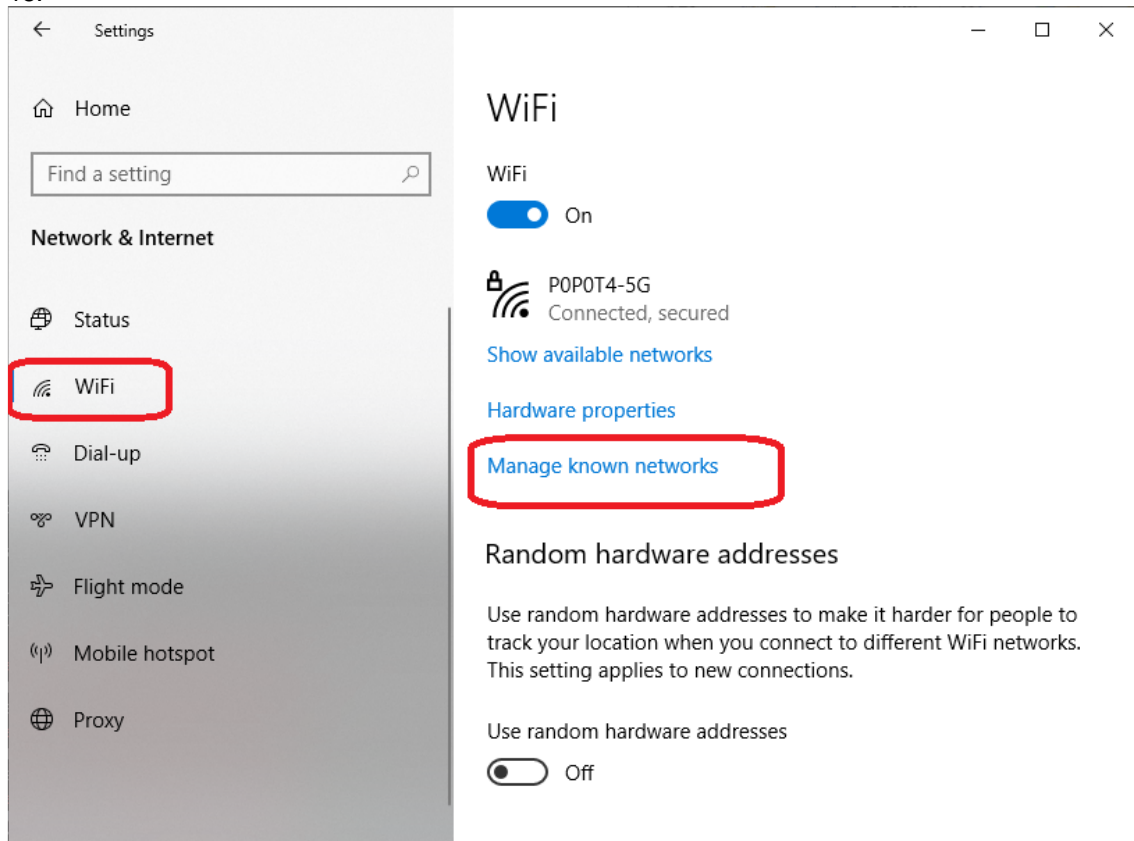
Settings

Home

Find a setting

Network & Internet

Status

WiFi

Dial-up

VPN

Flight mode

Mobile hotspot

Proxy

WiFi

WiFi

On

P0P0T4-5G
Connected, secured

Show available networks

Hardware properties

Manage known networks

Random hardware addresses

Use random hardware addresses to make it harder for people to track your location when you connect to different WiFi networks. This setting applies to new connections.

Use random hardware addresses

Off